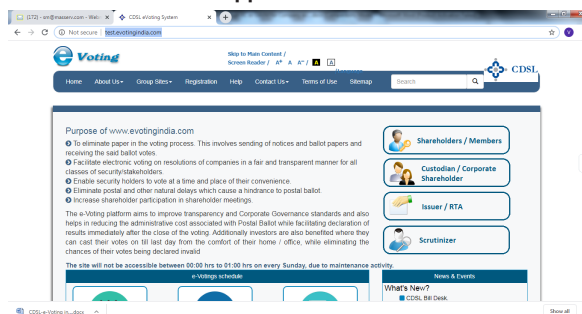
(172) - sm@massenv.com - Web | CDSL eVoting System | +

Not secure | test.evotingindia.com

e-Voting

Skip to Main Content / Screen Reader / A+ A A- / A A

CDSL

Home | About Us | Group Sites | Registration | Help | Contact Us | Terms of Use | Sitemap | Search

Purpose of www.evotingindia.com

To eliminate paper in the voting process. This involves sending of notices and ballot papers and receiving the said ballot votes.
Facilitate electronic voting on resolutions of companies in a fair and transparent manner for all classes of security/stakeholders.
Enable security holders to vote at a time and place of their convenience.
Eliminate postal and other natural delays which cause a hindrance to postal ballot.
Increase shareholder participation in shareholder meetings.

The e-Voting platform aims to improve transparency and Corporate Governance standards and also helps in reducing the administrative cost associated with Postal Ballot while facilitating declaration of results immediately after the close of the voting. Additionally investors are also benefited where they can cast their votes on till last day from the comfort of their home / office, while eliminating the chances of their votes being declared invalid

The site will not be accessible between 00:00 hrs to 01:00 hrs on every Sunday, due to maintenance activity.

Shareholders / Members

Custodian / Corporate Shareholder

Issuer / RTA

Scrutinizer

e-Votings schedule

News & Events

What's New?

CDSL Bill Desk

CDSL-e-Voting in....docx

Show all